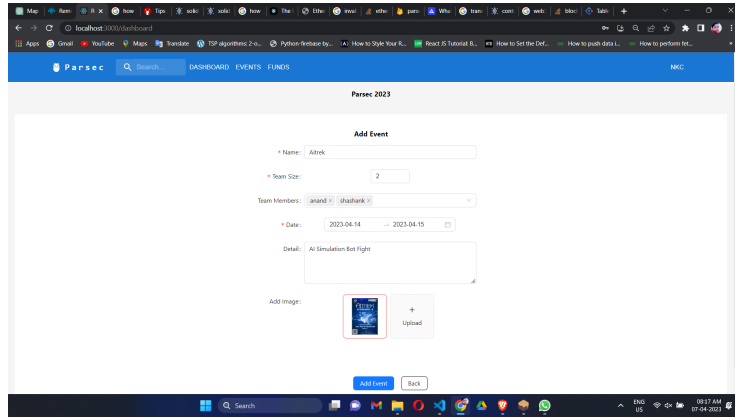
Map | Rum | R × | how | Tips | solid | solid | how | The | Ethe | inval | ethe | pars | Wha | trans | cont | web | bloc | Tabl | +

localhost:3000/dashboard

Apps Gmail YouTube Maps Translate TSP algorithms 2-o... Python-firebase by... How to Style Your R... React JS Tutorial: B... How to Set the Def... How to push data i... How to perform fet...

Parsec Search... DASHBOARD EVENTS FUNDS NKC

Parsec 2023

Add Event

* Name: Aitrek

* Team Size: 2

Team Members: anand × shashank ×

* Date: 2023-04-14 → 2023-04-15

Detail: AI Simulation Bot Fight

Add Image:

+
Upload

Add Event Back

Search

ENG US 08:17 AM 07-04-2023